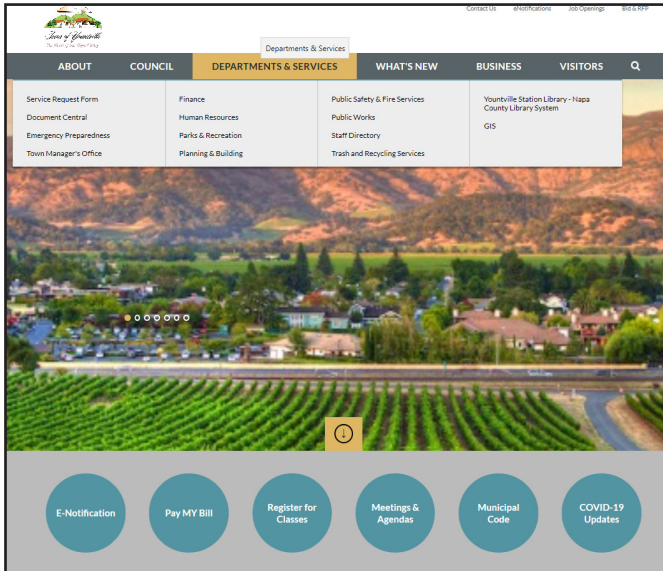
Town of Yountville
The Heart of the Napa Valley

Contact Us eNotifications Job Openings Bid & RFP

Departments & Services

ABOUT COUNCIL DEPARTMENTS & SERVICES WHAT'S NEW BUSINESS VISITORS

Service Request Form
Document Central
Emergency Preparedness
Town Manager's Office

Finance
Human Resources
Parks & Recreation
Planning & Building

Public Safety & Fire Services
Public Works
Staff Directory
Trash and Recycling Services

Yountville Station Library - Napa County Library System
GIS

E-Notification
Pay MY Bill
Register for Classes
Meetings & Agendas
Municipal Code
COVID-19 Updates